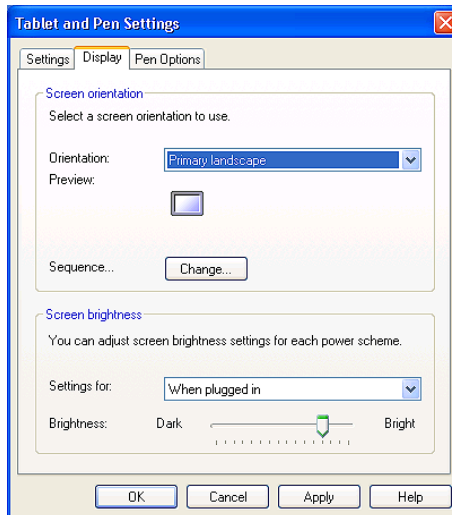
Tablet and Pen Settings

Settings | Display | Pen Options

Screen orientation

Select a screen orientation to use.

Orientation: Primary landscape

Preview:

Sequence... Change...

Screen brightness

You can adjust screen brightness settings for each power scheme.

Settings for: When plugged in

Brightness: Dark Bright

OK | Cancel | Apply | Help